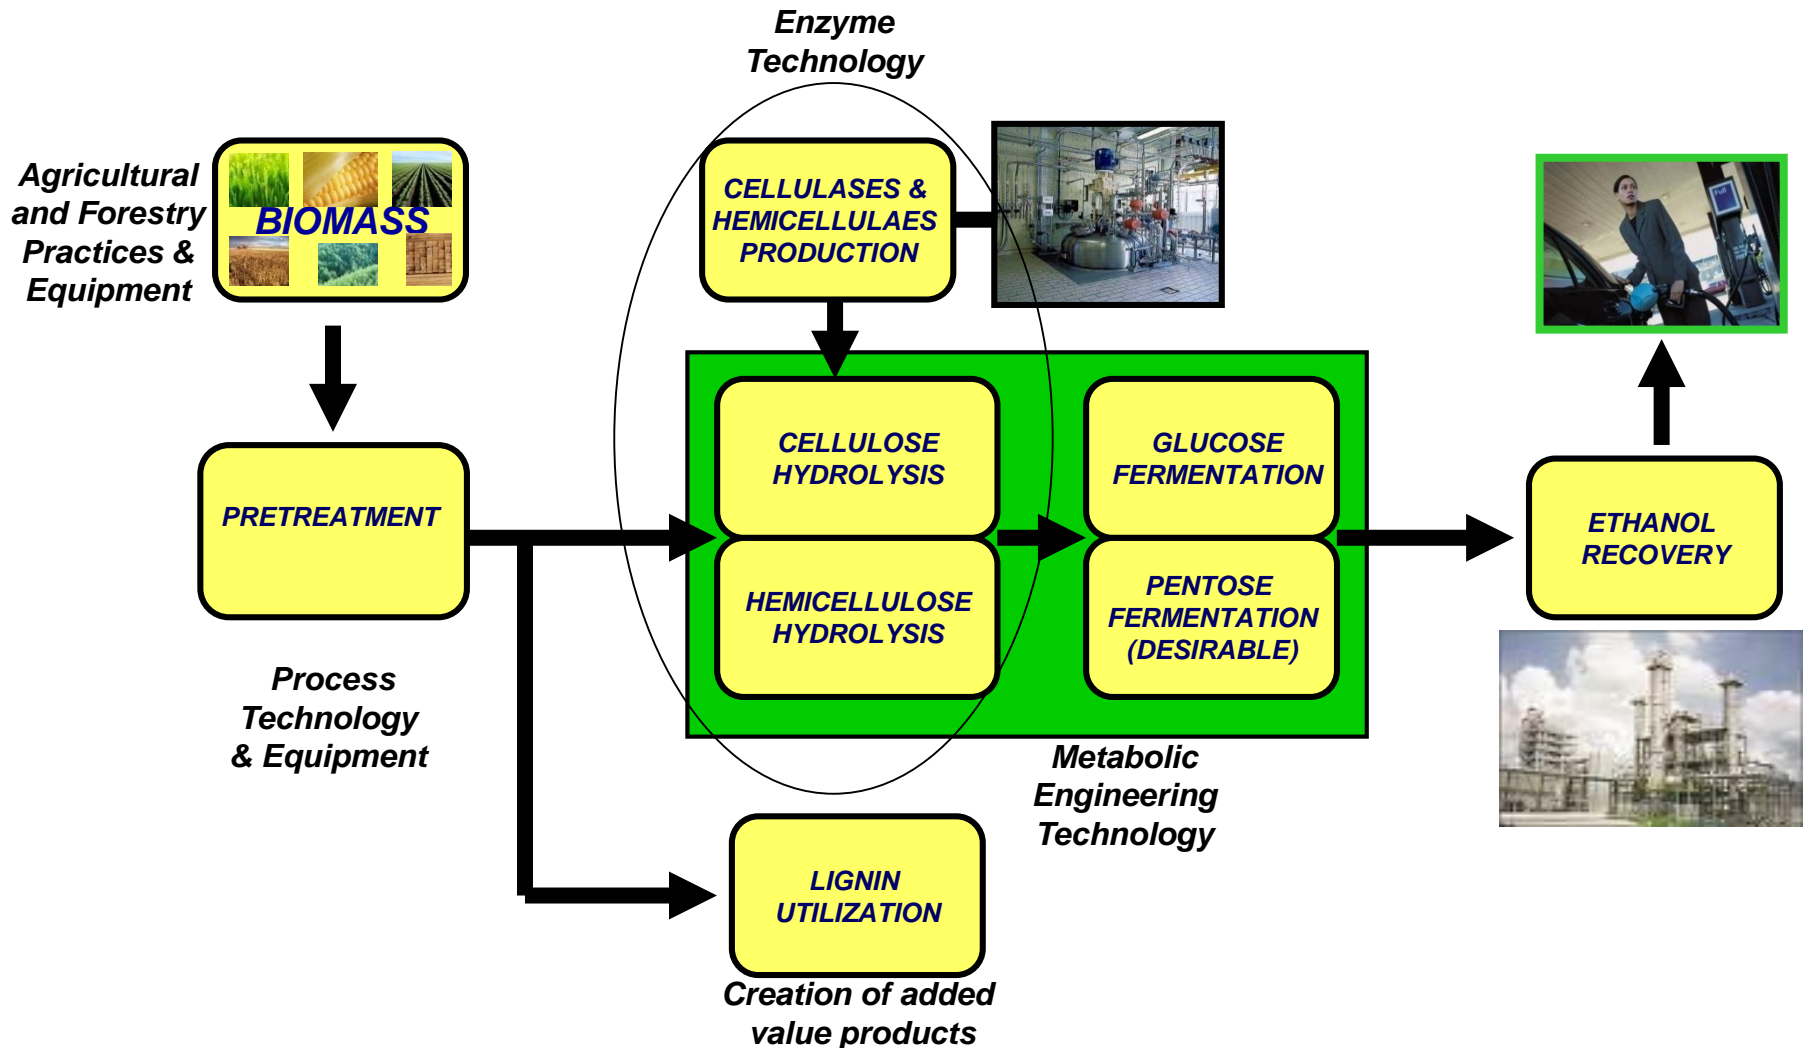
Enzyme Technology

Agricultural and Forestry Practices & Equipment

BIOMASS

CELLULASES & HEMICELLULAES PRODUCTION

PRETREATMENT

CELLULOSE HYDROLYSIS

HEMICELLULOSE HYDROLYSIS

GLUCOSE FERMENTATION

PENTOSE FERMENTATION (DESIRABLE)

ETHANOL RECOVERY

Process Technology & Equipment

Metabolic Engineering Technology

LIGNIN UTILIZATION

Creation of added value products